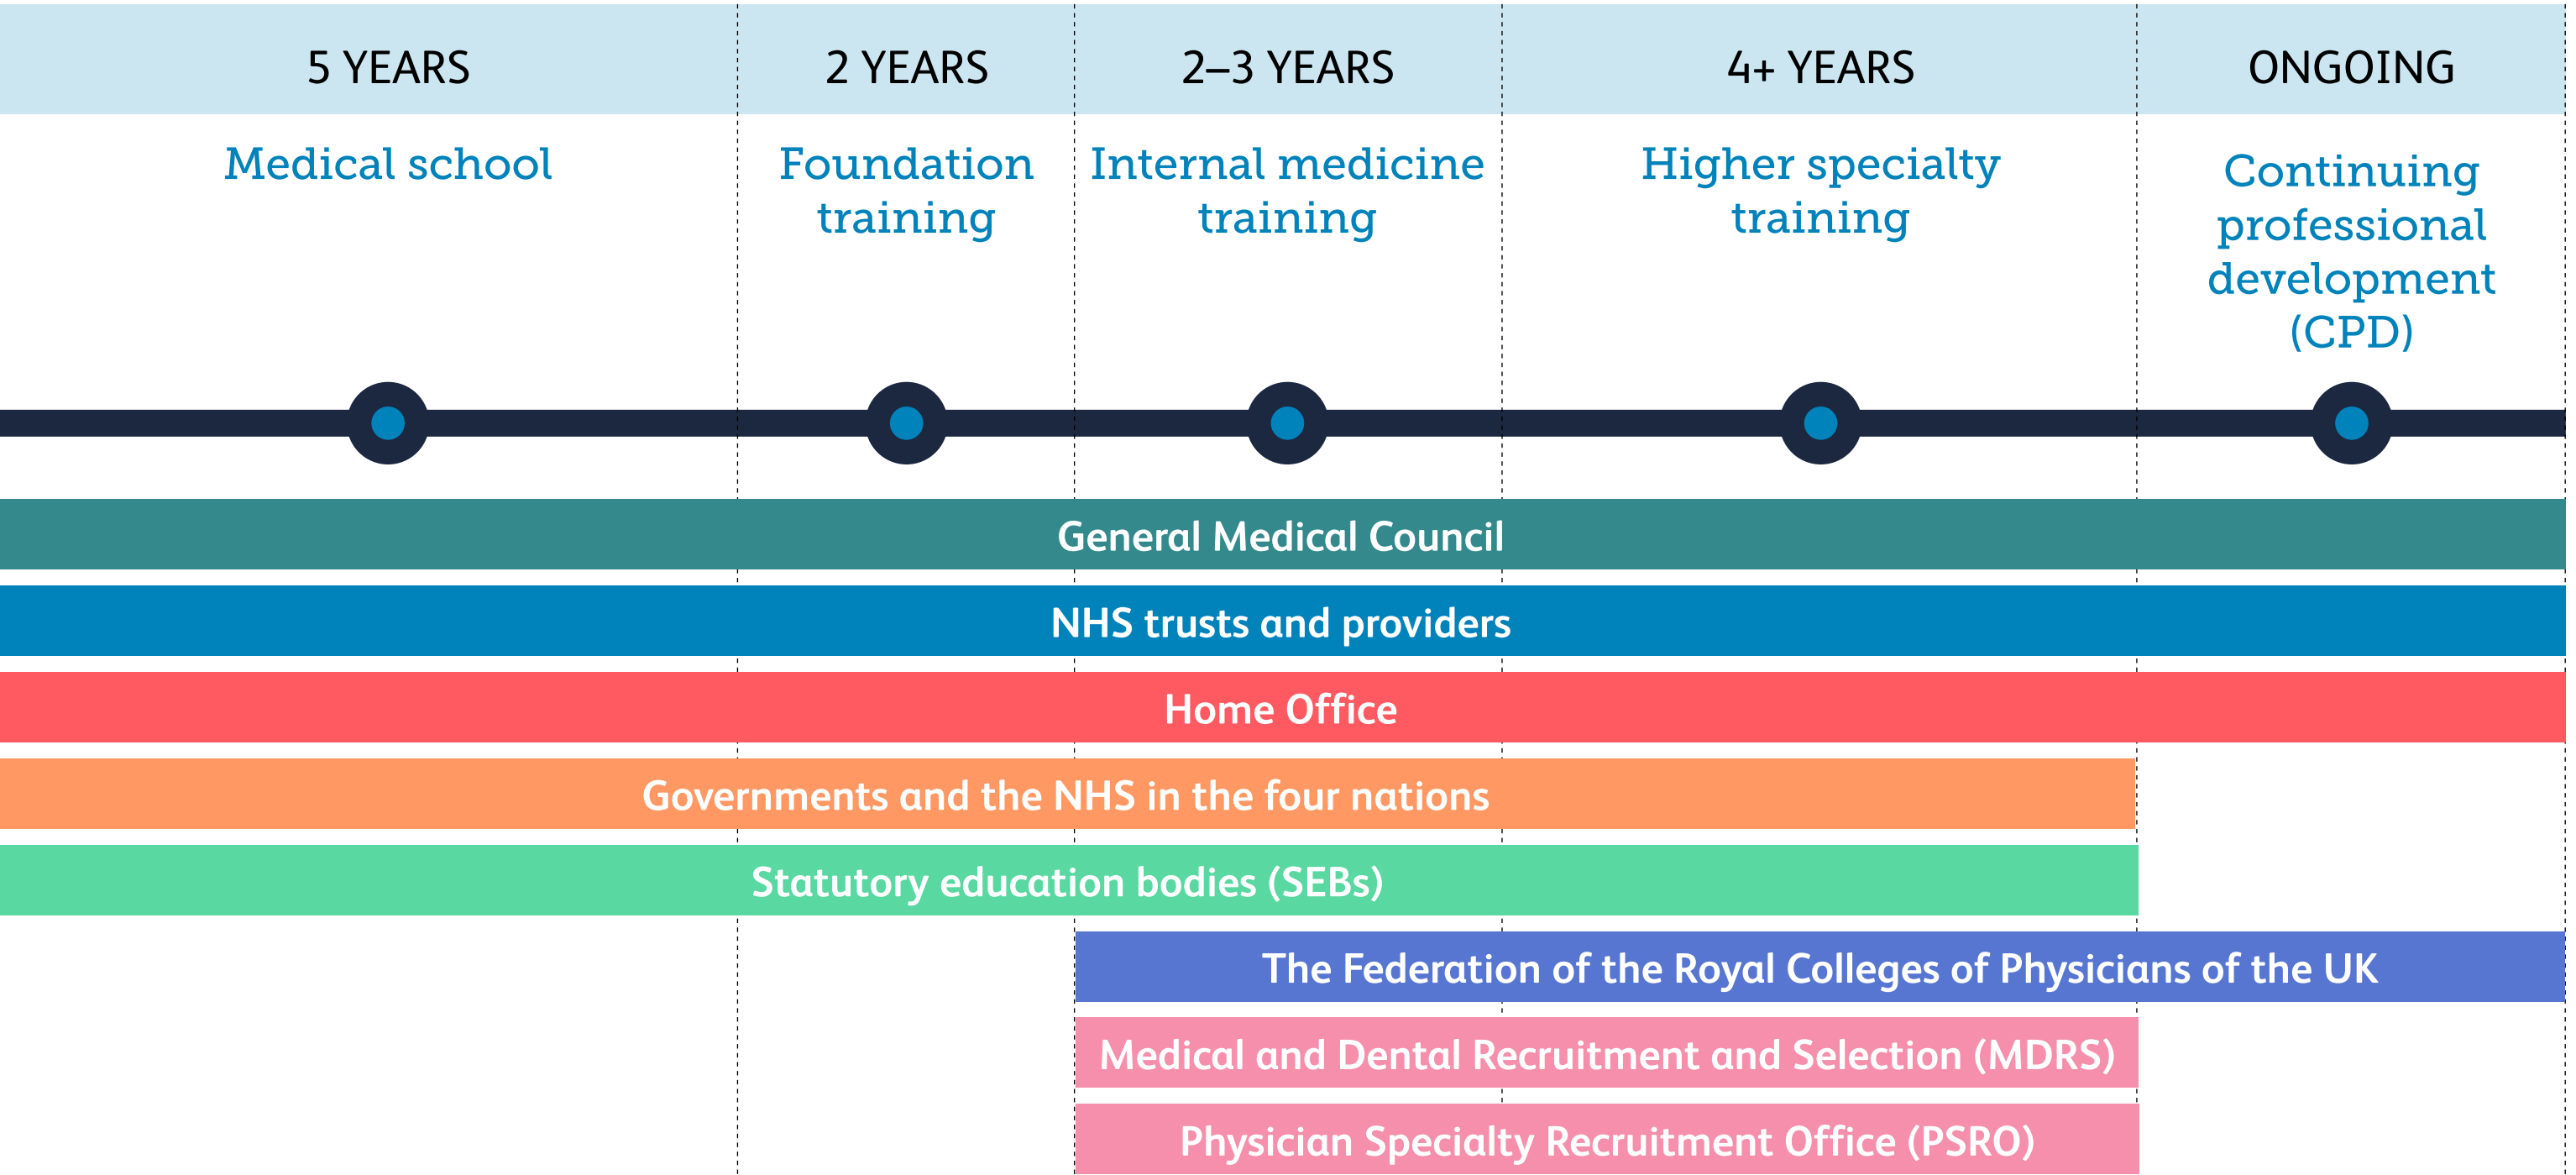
| 5 YEARS | 2 YEARS | 2–3 YEARS | 4+ YEARS | ONGOING |
|---|---|---|---|---|
| Medical school | Foundation training | Internal medicine training | Higher specialty training | Continuing professional development (CPD) |

General Medical Council

NHS trusts and providers

Home Office

Governments and the NHS in the four nations

Statutory education bodies (SEBs)

The Federation of the Royal Colleges of Physicians of the UK

Medical and Dental Recruitment and Selection (MDRS)

Physician Specialty Recruitment Office (PSRO)